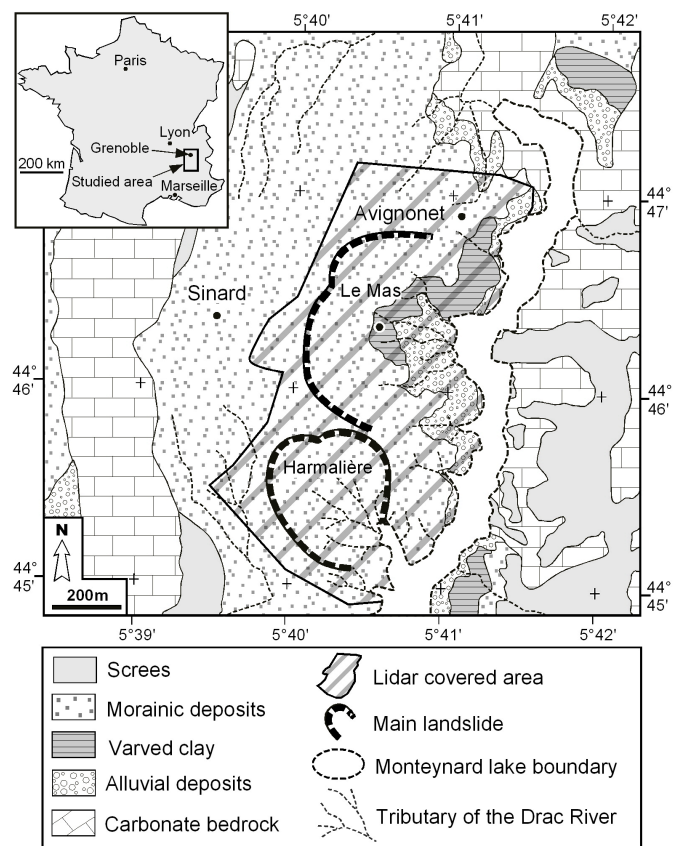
Paris
Lyon
Grenoble
200 km
Studied area
Marseille

5°40'
5°41'
5°42'
44° 47'
44° 47'
Avignonet
Sinard
Le Mas
44° 46'
44° 46'
Harmalière
N
44° 45'
200m
44° 45'
5°39'
5°40'
5°41'
5°42'

Screes
Morainic deposits
Varved clay
Alluvial deposits
Carbonate bedrock
Lidar covered area
Main landslide
Monteynard lake boundary
Tributary of the Drac River